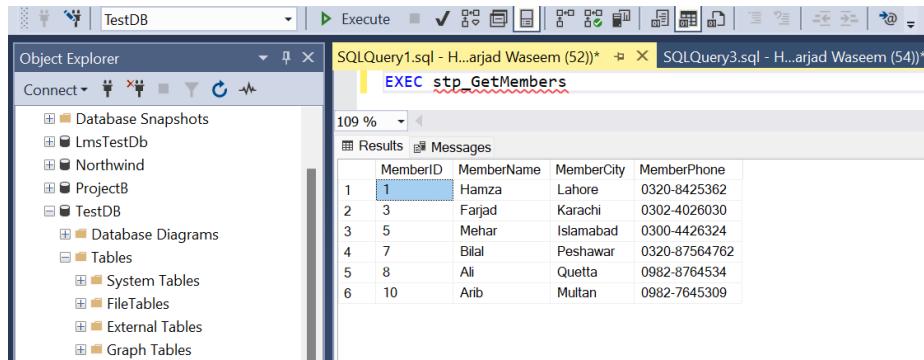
TestDB
Execute

Object Explorer
Connect

Database Snapshots
LmsTestDb
Northwind
ProjectB
TestDB
Database Diagrams
Tables
System Tables
FileTables
External Tables
Graph Tables

SQLQuery1.sql - H...arjad Waseem (52))*
SQLQuery3.sql - H...arjad Waseem (54))*

EXEC stp_GetMembers

109 %

Results
Messages

| | MemberID | MemberName | MemberCity | MemberPhone |
|---|---|---|---|---|
| 1 | 1 | Hamza | Lahore | 0320-8425362 |
| 2 | 3 | Farjad | Karachi | 0302-4026030 |
| 3 | 5 | Mehar | Islamabad | 0300-4426324 |
| 4 | 7 | Bilal | Peshawar | 0320-87564762 |
| 5 | 8 | Ali | Quetta | 0982-8764534 |
| 6 | 10 | Arib | Multan | 0982-7645309 |